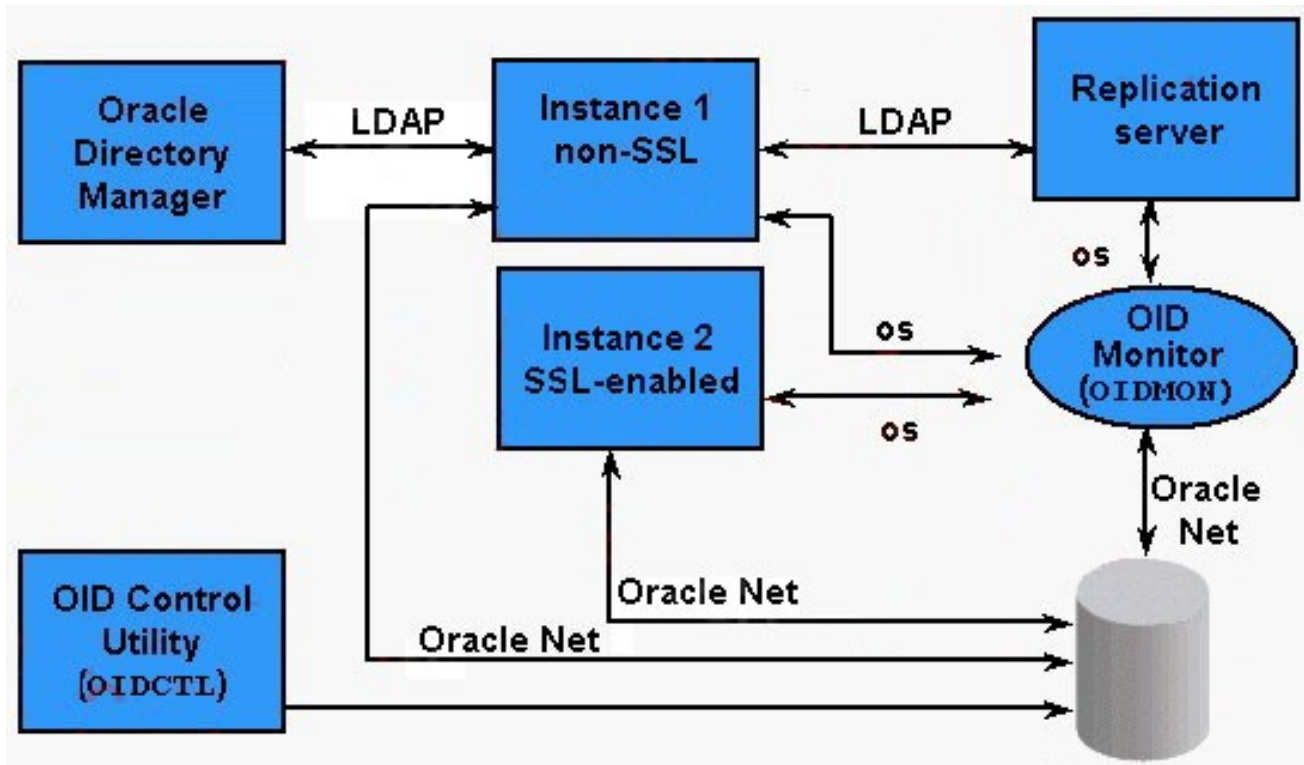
Oracle Directory Manager

LDAP

Instance 1 non-SSL

LDAP

Replication server

os

Instance 2 SSL-enabled

os

os

OID Monitor (OIDMON)

Oracle Net

Oracle Net

OID Control Utility (OIDCTL)

Oracle Net